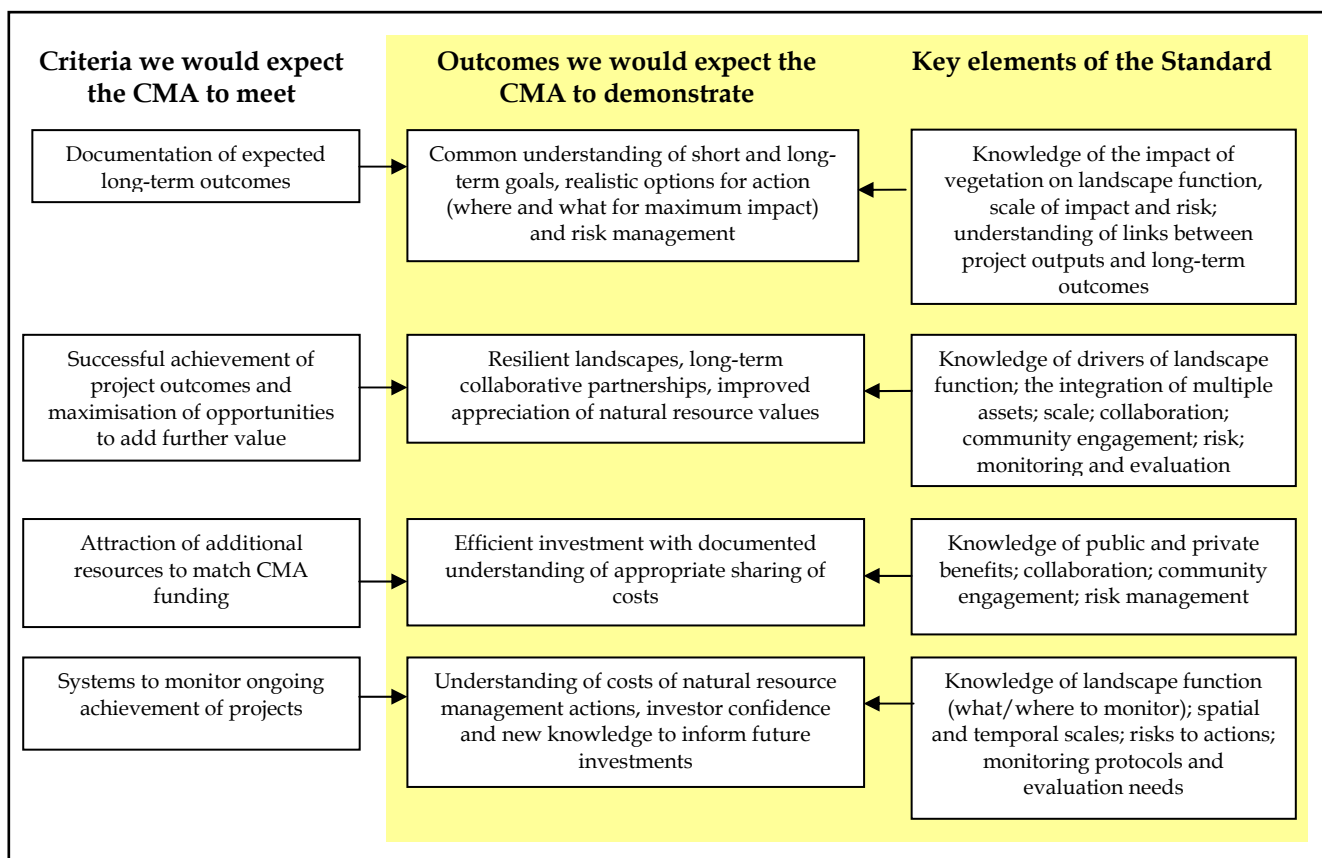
Criteria we would expect the CMA to meet

Outcomes we would expect the CMA to demonstrate

Key elements of the Standard

Documentation of expected long-term outcomes

Common understanding of short and long-term goals, realistic options for action (where and what for maximum impact) and risk management

Knowledge of the impact of vegetation on landscape function, scale of impact and risk; understanding of links between project outputs and long-term outcomes

Successful achievement of project outcomes and maximisation of opportunities to add further value

Resilient landscapes, long-term collaborative partnerships, improved appreciation of natural resource values

Knowledge of drivers of landscape function; the integration of multiple assets; scale; collaboration; community engagement; risk; monitoring and evaluation

Attraction of additional resources to match CMA funding

Efficient investment with documented understanding of appropriate sharing of costs

Knowledge of public and private benefits; collaboration; community engagement; risk management

Systems to monitor ongoing achievement of projects

Understanding of costs of natural resource management actions, investor confidence and new knowledge to inform future investments

Knowledge of landscape function (what/where to monitor); spatial and temporal scales; risks to actions; monitoring protocols and evaluation needs